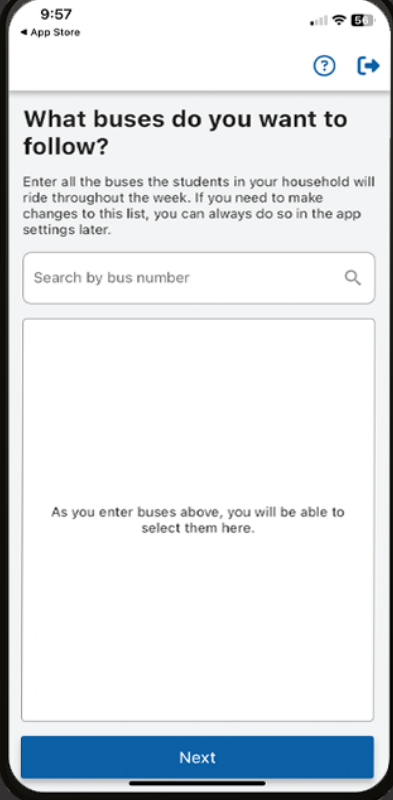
9:57
◂ App Store
56

What buses do you want to follow?

Enter all the buses the students in your household will ride throughout the week. If you need to make changes to this list, you can always do so in the app settings later.

Search by bus number

As you enter buses above, you will be able to select them here.

Next